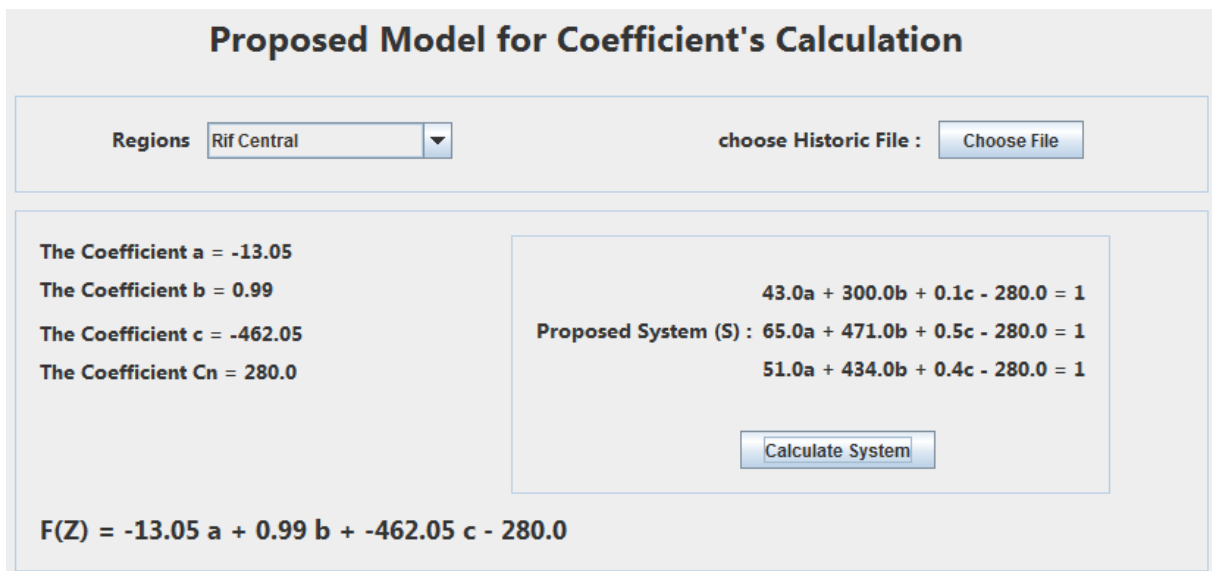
Proposed Model for Coefficient's Calculation

Regions Rif Central

choose Historic File : Choose File

The Coefficient a = -13.05

The Coefficient b = 0.99

The Coefficient c = -462.05

The Coefficient Cn = 280.0

43.0a + 300.0b + 0.1c - 280.0 = 1

Proposed System (S) : 65.0a + 471.0b + 0.5c - 280.0 = 1

51.0a + 434.0b + 0.4c - 280.0 = 1

Calculate System

F(Z) = -13.05 a + 0.99 b + -462.05 c - 280.0